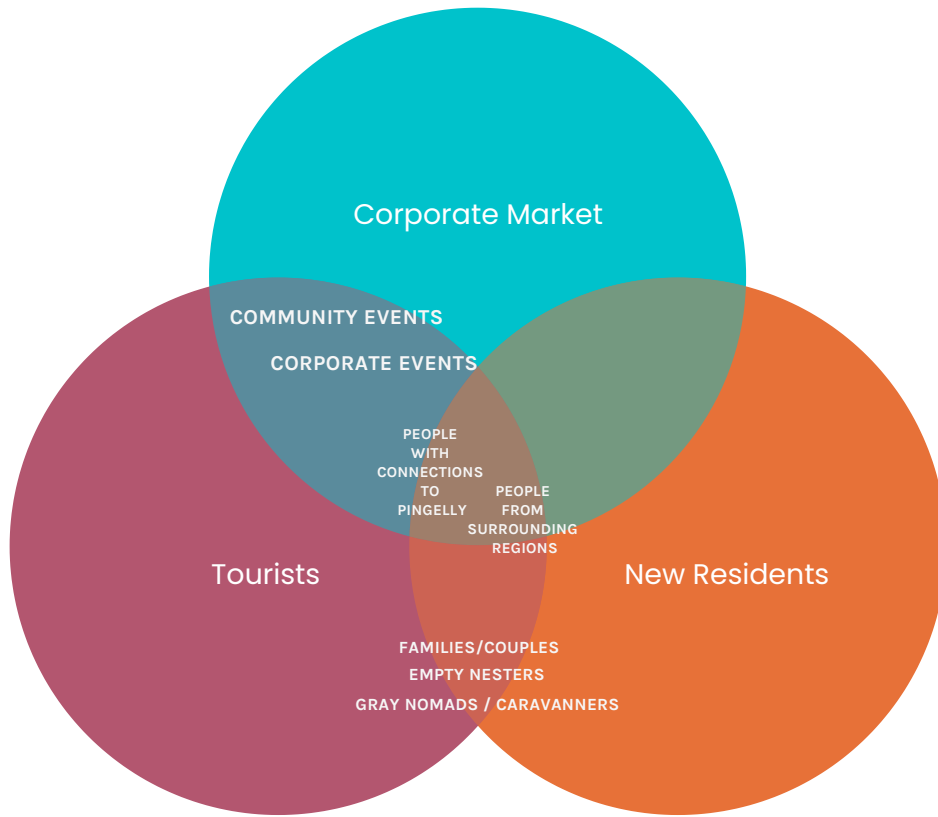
Corporate Market

COMMUNITY EVENTS

CORPORATE EVENTS

PEOPLE WITH CONNECTIONS TO PINGELLY

PEOPLE FROM SURROUNDING REGIONS

Tourists

New Residents

FAMILIES/COUPLES

EMPTY NESTERS

GRAY NOMADS / CARAVANNERS